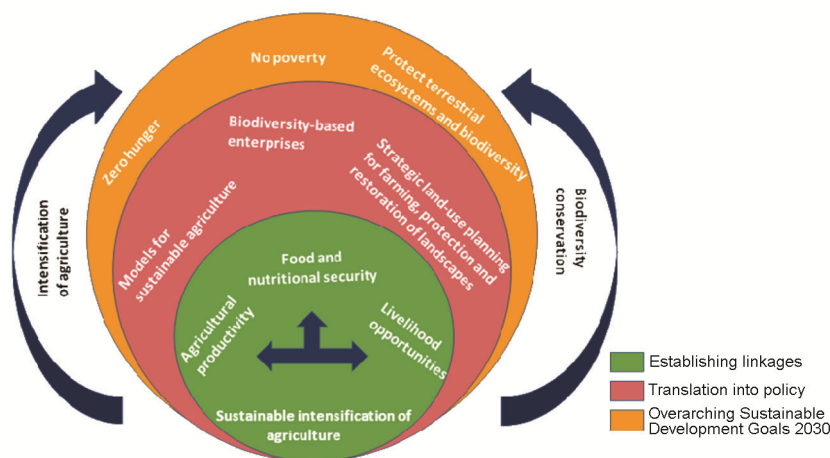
No poverty

Protect terrestrial ecosystems and biodiversity

Zero hunger

Biodiversity-based enterprises

Strategic land-use planning for farming, protection and restoration of landscapes

Models for sustainable agriculture

Intensification of agriculture

Biodiversity conservation

Food and nutritional security

Agricultural productivity

Livelihood opportunities

Sustainable intensification of agriculture

Establishing linkages

Translation into policy

Overarching Sustainable Development Goals 2030